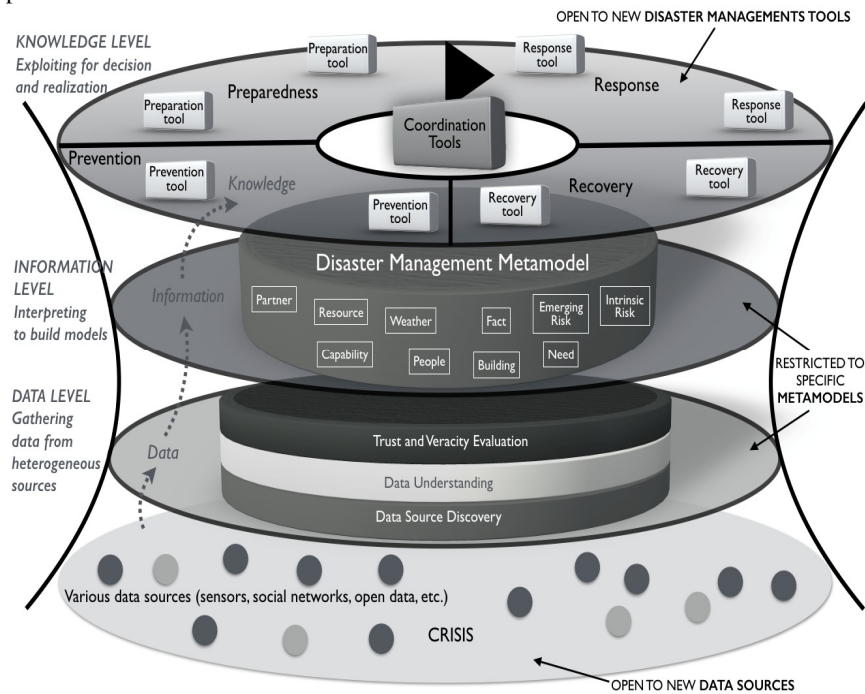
OPEN TO NEW DISASTER MANAGEMENTS TOOLS

KNOWLEDGE LEVEL
Exploiting for decision and realization

Preparation tool

Response tool

Preparedness

Response

Preparation tool

Response tool

Coordination Tools

Prevention

Prevention tool

Knowledge

Recovery

Recovery tool

Prevention tool

Recovery tool

INFORMATION LEVEL
Interpreting to build models

Disaster Management Metamodel

Information

Partner

Resource

Weather

Fact

Emerging Risk

Intrinsic Risk

Capability

People

Building

Need

RESTRICTED TO SPECIFIC METAMODELS

DATA LEVEL
Gathering data from heterogeneous sources

Data

Trust and Veracity Evaluation

Data Understanding

Data Source Discovery

Various data sources (sensors, social networks, open data, etc.)

CRISIS

OPEN TO NEW DATA SOURCES